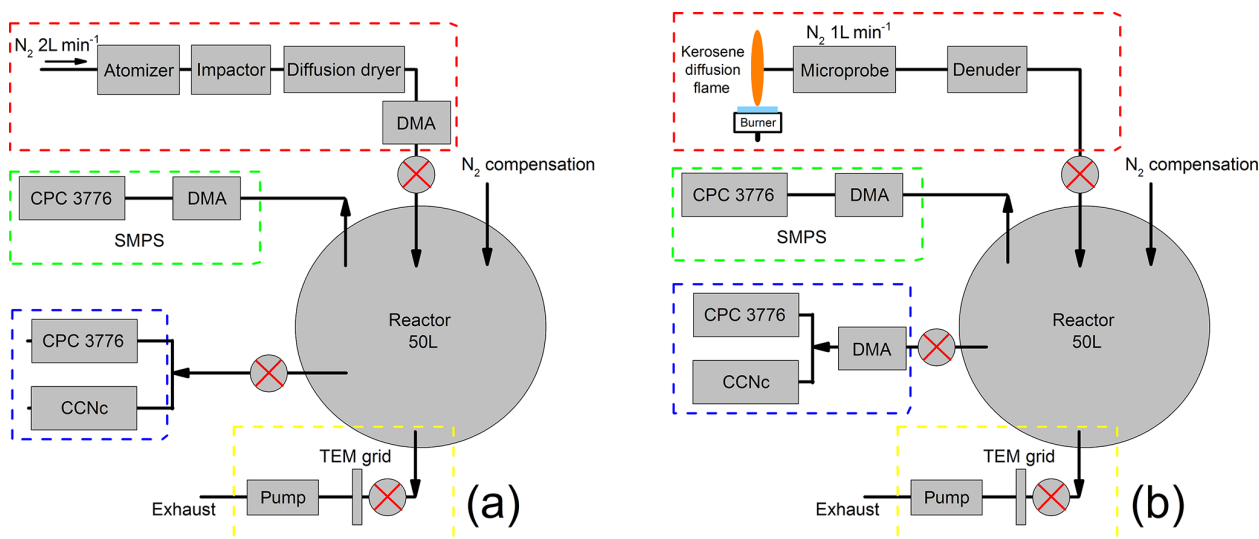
$N_2$ 2L min$^{-1}$
Atomizer
Impactor
Diffusion dryer
DMA
$N_2$ compensation
CPC 3776
DMA
SMPS
Reactor
50L
CPC 3776
CCNc
TEM grid
Exhaust
Pump
(a)

Kerosene diffusion flame
Burner
$N_2$ 1L min$^{-1}$
Microprobe
Denuder
$N_2$ compensation
CPC 3776
DMA
SMPS
Reactor
50L
CPC 3776
DMA
CCNc
TEM grid
Exhaust
Pump
(b)